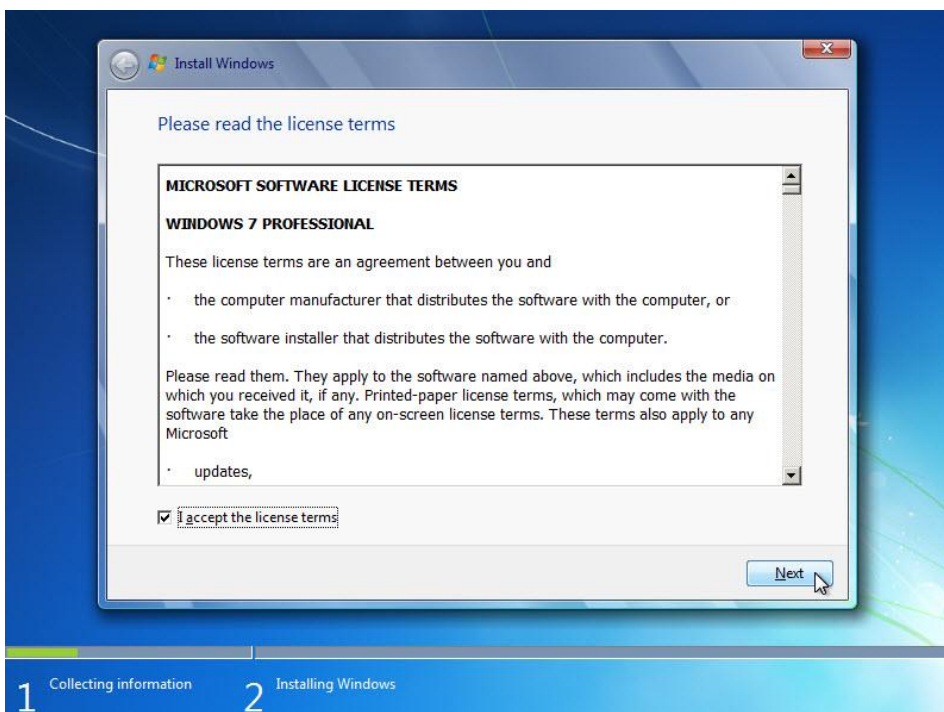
Install Windows

Please read the license terms

MICROSOFT SOFTWARE LICENSE TERMS

WINDOWS 7 PROFESSIONAL

These license terms are an agreement between you and

· the computer manufacturer that distributes the software with the computer, or

· the software installer that distributes the software with the computer.

Please read them. They apply to the software named above, which includes the media on which you received it, if any. Printed-paper license terms, which may come with the software take the place of any on-screen license terms. These terms also apply to any Microsoft

· updates,

☑ I accept the license terms

Next

1 Collecting information

2 Installing Windows